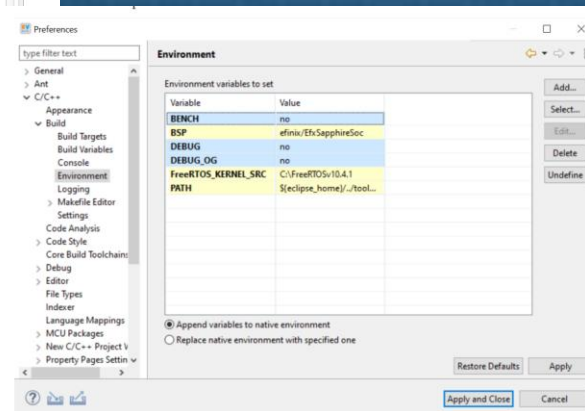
Preferences

type filter text

> General
> Ant
∨ C/C++
Appearance
∨ Build
Build Targets
Build Variables
Console
Environment
Logging
> Makefile Editor
Settings
Code Analysis
> Code Style
Core Build Toolchains
> Debug
> Editor
File Types
Indexer
Language Mappings
> MCU Packages
> New C/C++ Project W
> Property Pages Settin

Environment

Environment variables to set

| Variable | Value |
|---|---|
| BENCH | no |
| BSP | efinix/EfxSapphireSoc |
| DEBUG | no |
| DEBUG_OG | no |
| FreeRTOS_KERNEL_SRC | C:\FreeRTOSv10.4.1 |
| PATH | ${eclipse_home}/../tool... |

Add...
Select...
Edit...
Delete
Undefine

Append variables to native environment
Replace native environment with specified one

Restore Defaults
Apply

Apply and Close
Cancel